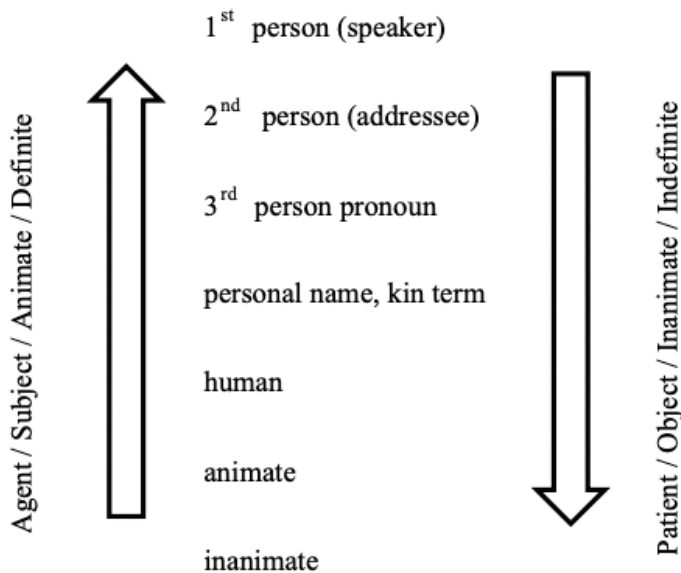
Agent / Subject / Animate / Definite

1$^{st}$ person (speaker)

2$^{nd}$ person (addressee)

3$^{rd}$ person pronoun

personal name, kin term

human

animate

inanimate

Patient / Object / Inanimate / Indefinite